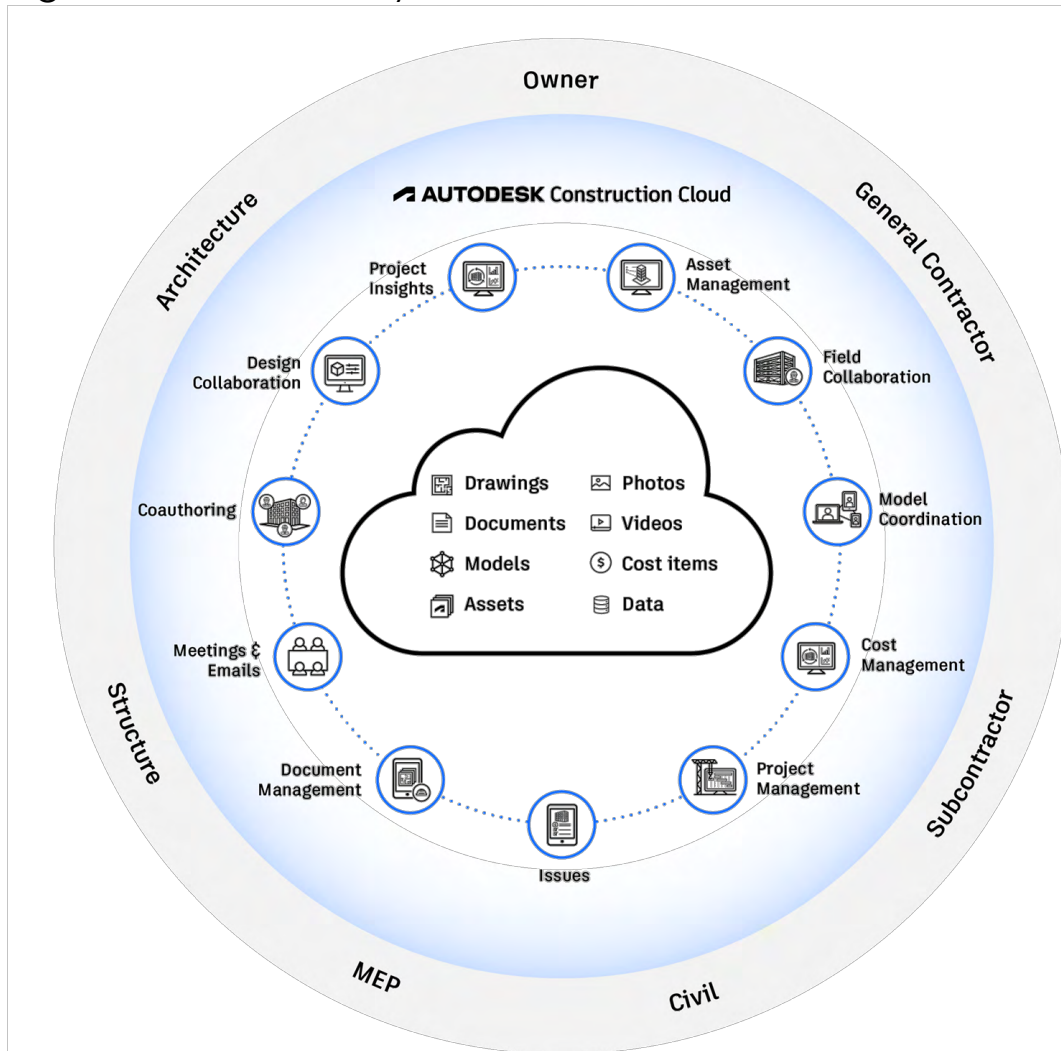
Owner

General Contractor

Subcontractor

Civil

MEP

Structure

Architecture

AUTODESK Construction Cloud

Project Insights

Asset Management

Field Collaboration

Model Coordination

Cost Management

Project Management

Issues

Document Management

Meetings & Emails

Coauthoring

Design Collaboration

Drawings
Documents
Models
Assets
Photos
Videos
Cost items
Data